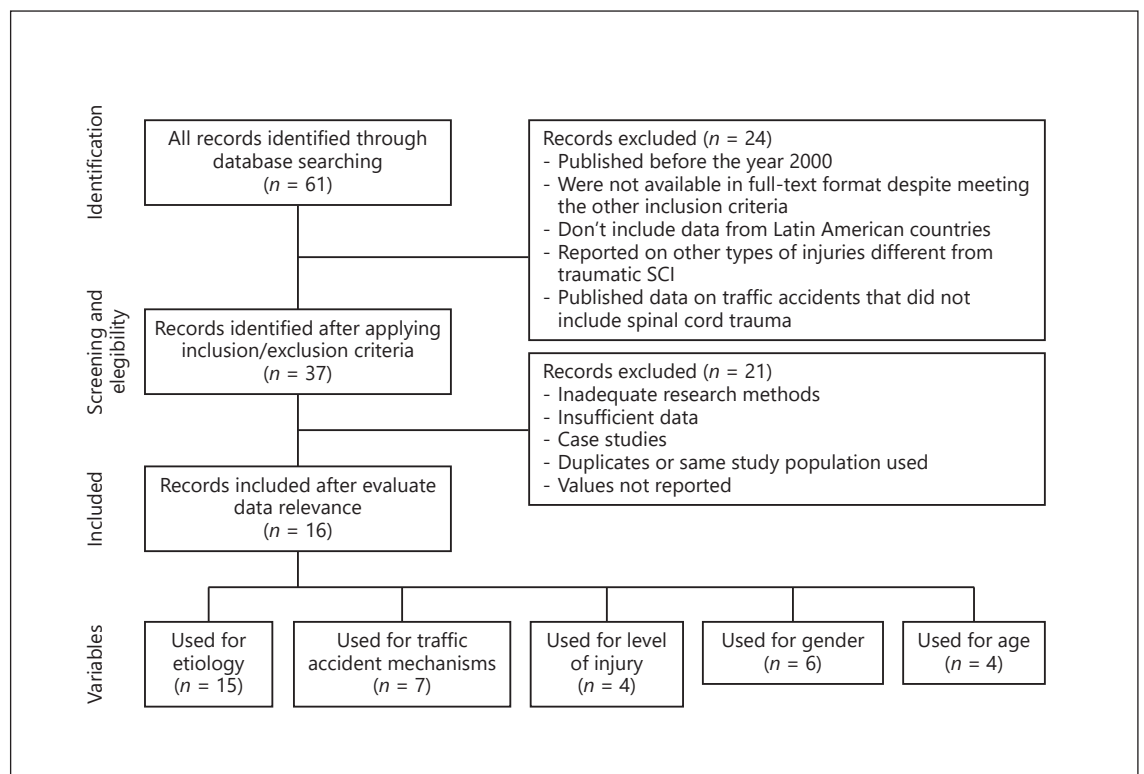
Identification

All records identified through database searching
($n$ = 61)

Records excluded ($n$ = 24)
- Published before the year 2000
- Were not available in full-text format despite meeting the other inclusion criteria
- Don't include data from Latin American countries
- Reported on other types of injuries different from traumatic SCI
- Published data on traffic accidents that did not include spinal cord trauma

Screening and elegibility

Records identified after applying inclusion/exclusion criteria
($n$ = 37)

Records excluded ($n$ = 21)
- Inadequate research methods
- Insufficient data
- Case studies
- Duplicates or same study population used
- Values not reported

Included

Records included after evaluate data relevance
($n$ = 16)

Variables

Used for etiology
($n$ = 15)

Used for traffic accident mechanisms
($n$ = 7)

Used for level of injury
($n$ = 4)

Used for gender
($n$ = 6)

Used for age
($n$ = 4)